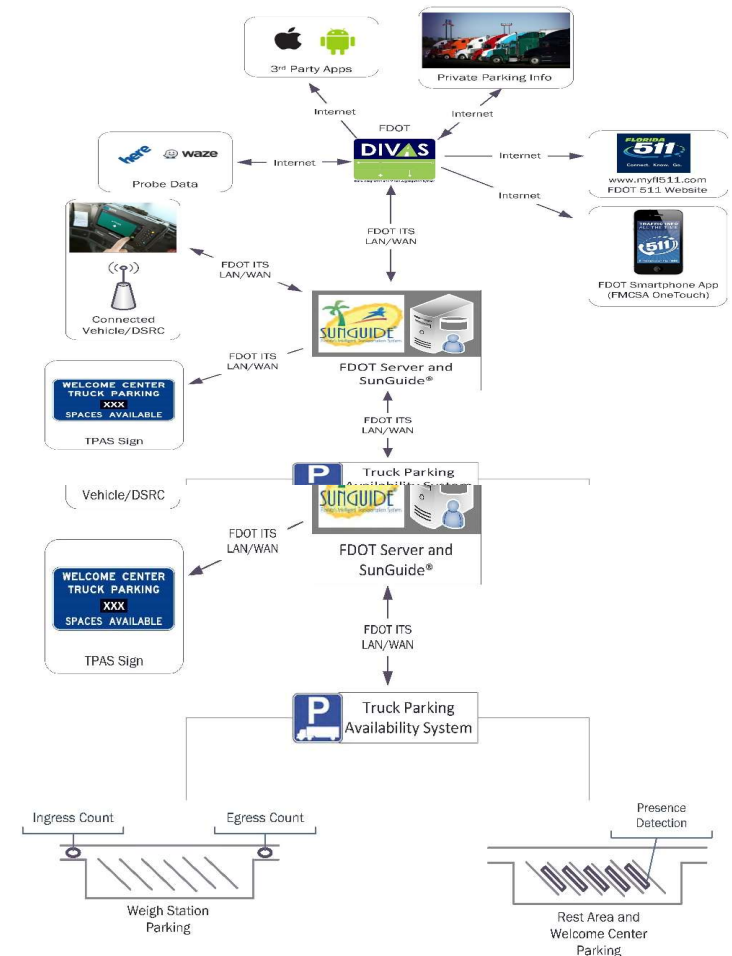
3rd Party Apps

Private Parking Info

Internet

Internet

FDOT

DIVAS

here waze

Probe Data

Internet

Internet

FLORIDA 511 Connect. Know. Go.

www.myfl511.com
FDOT 511 Website

Internet

511

FDOT Smartphone App (FMCSA OneTouch)

FDOT ITS LAN/WAN

FDOT ITS LAN/WAN

Connected Vehicle/DSRC

SUNGUIDE

FDOT Server and SunGuide®

FDOT ITS LAN/WAN

WELCOME CENTER
TRUCK PARKING
XXX
SPACES AVAILABLE

TPAS Sign

FDOT ITS LAN/WAN

P Truck Parking Availability System

Vehicle/DSRC

SUNGUIDE

FDOT ITS LAN/WAN

FDOT Server and SunGuide®

WELCOME CENTER
TRUCK PARKING
XXX
SPACES AVAILABLE

TPAS Sign

FDOT ITS LAN/WAN

P Truck Parking Availability System

Ingress Count

Egress Count

Weigh Station Parking

Presence Detection

Rest Area and Welcome Center Parking